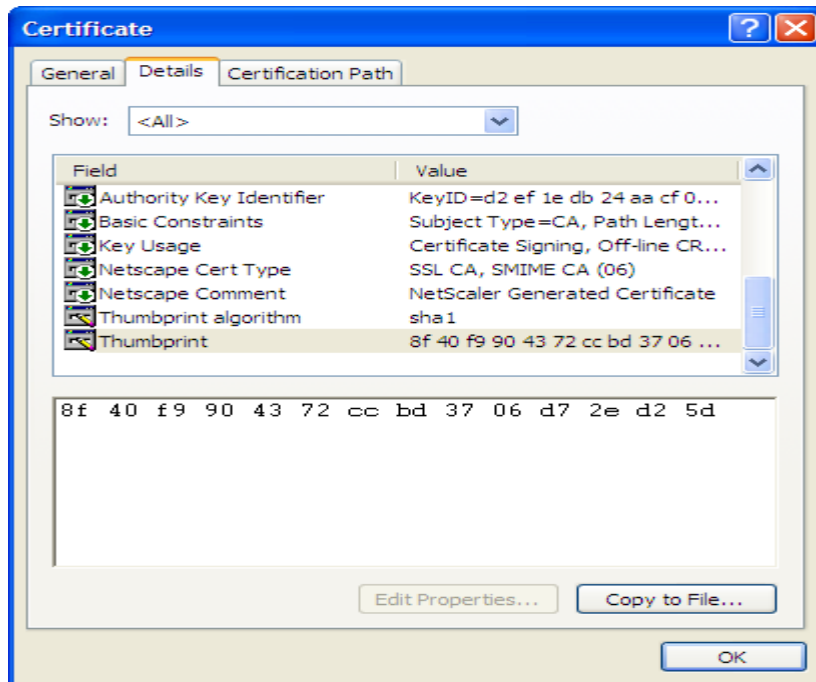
Certificate

General Details Certification Path

Show: <All>

| Field | Value |
|---|---|
| Authority Key Identifier | KeyID=d2 ef 1e db 24 aa cf 0... |
| Basic Constraints | Subject Type=CA, Path Lengt... |
| Key Usage | Certificate Signing, Off-line CR... |
| Netscape Cert Type | SSL CA, SMIME CA (06) |
| Netscape Comment | NetScaler Generated Certificate |
| Thumbprint algorithm | sha1 |
| Thumbprint | 8f 40 f9 90 43 72 cc bd 37 06 ... |

8f 40 f9 90 43 72 cc bd 37 06 d7 2e d2 5d

Edit Properties... Copy to File...

OK